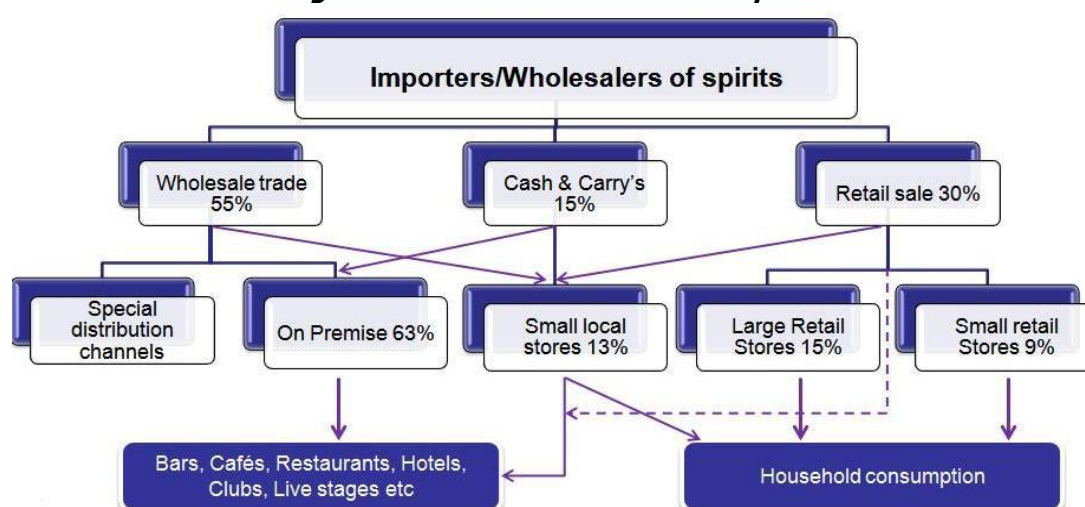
Importers/Wholesalers of spirits

Wholesale trade 55%

Cash & Carry's 15%

Retail sale 30%

Special distribution channels

On Premise 63%

Small local stores 13%

Large Retail Stores 15%

Small retail Stores 9%

Bars, Cafés, Restaurants, Hotels, Clubs, Live stages etc

Household consumption